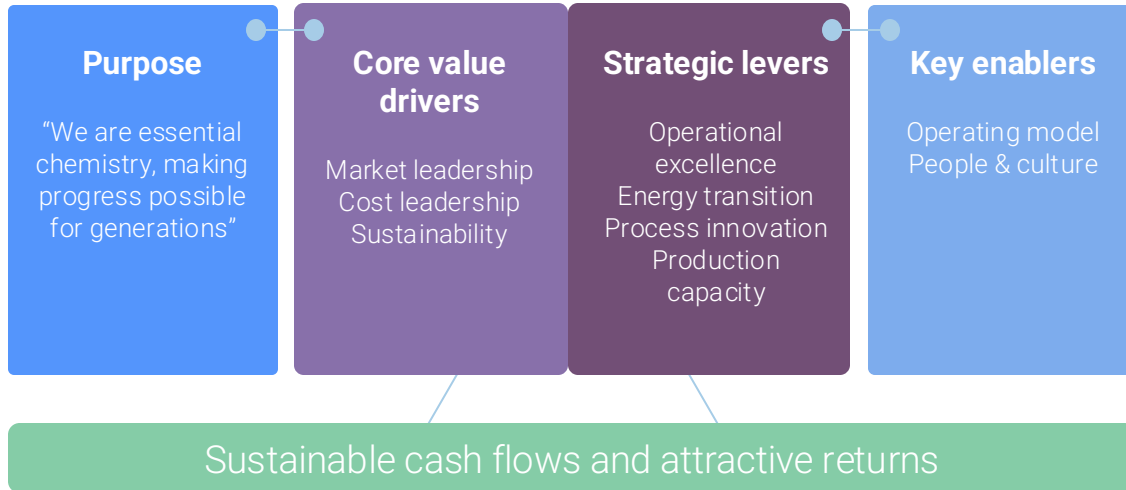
Purpose

“We are essential chemistry, making progress possible for generations”

Core value drivers

Market leadership
Cost leadership
Sustainability

Strategic levers

Operational excellence
Energy transition
Process innovation
Production capacity

Key enablers

Operating model
People & culture

Sustainable cash flows and attractive returns